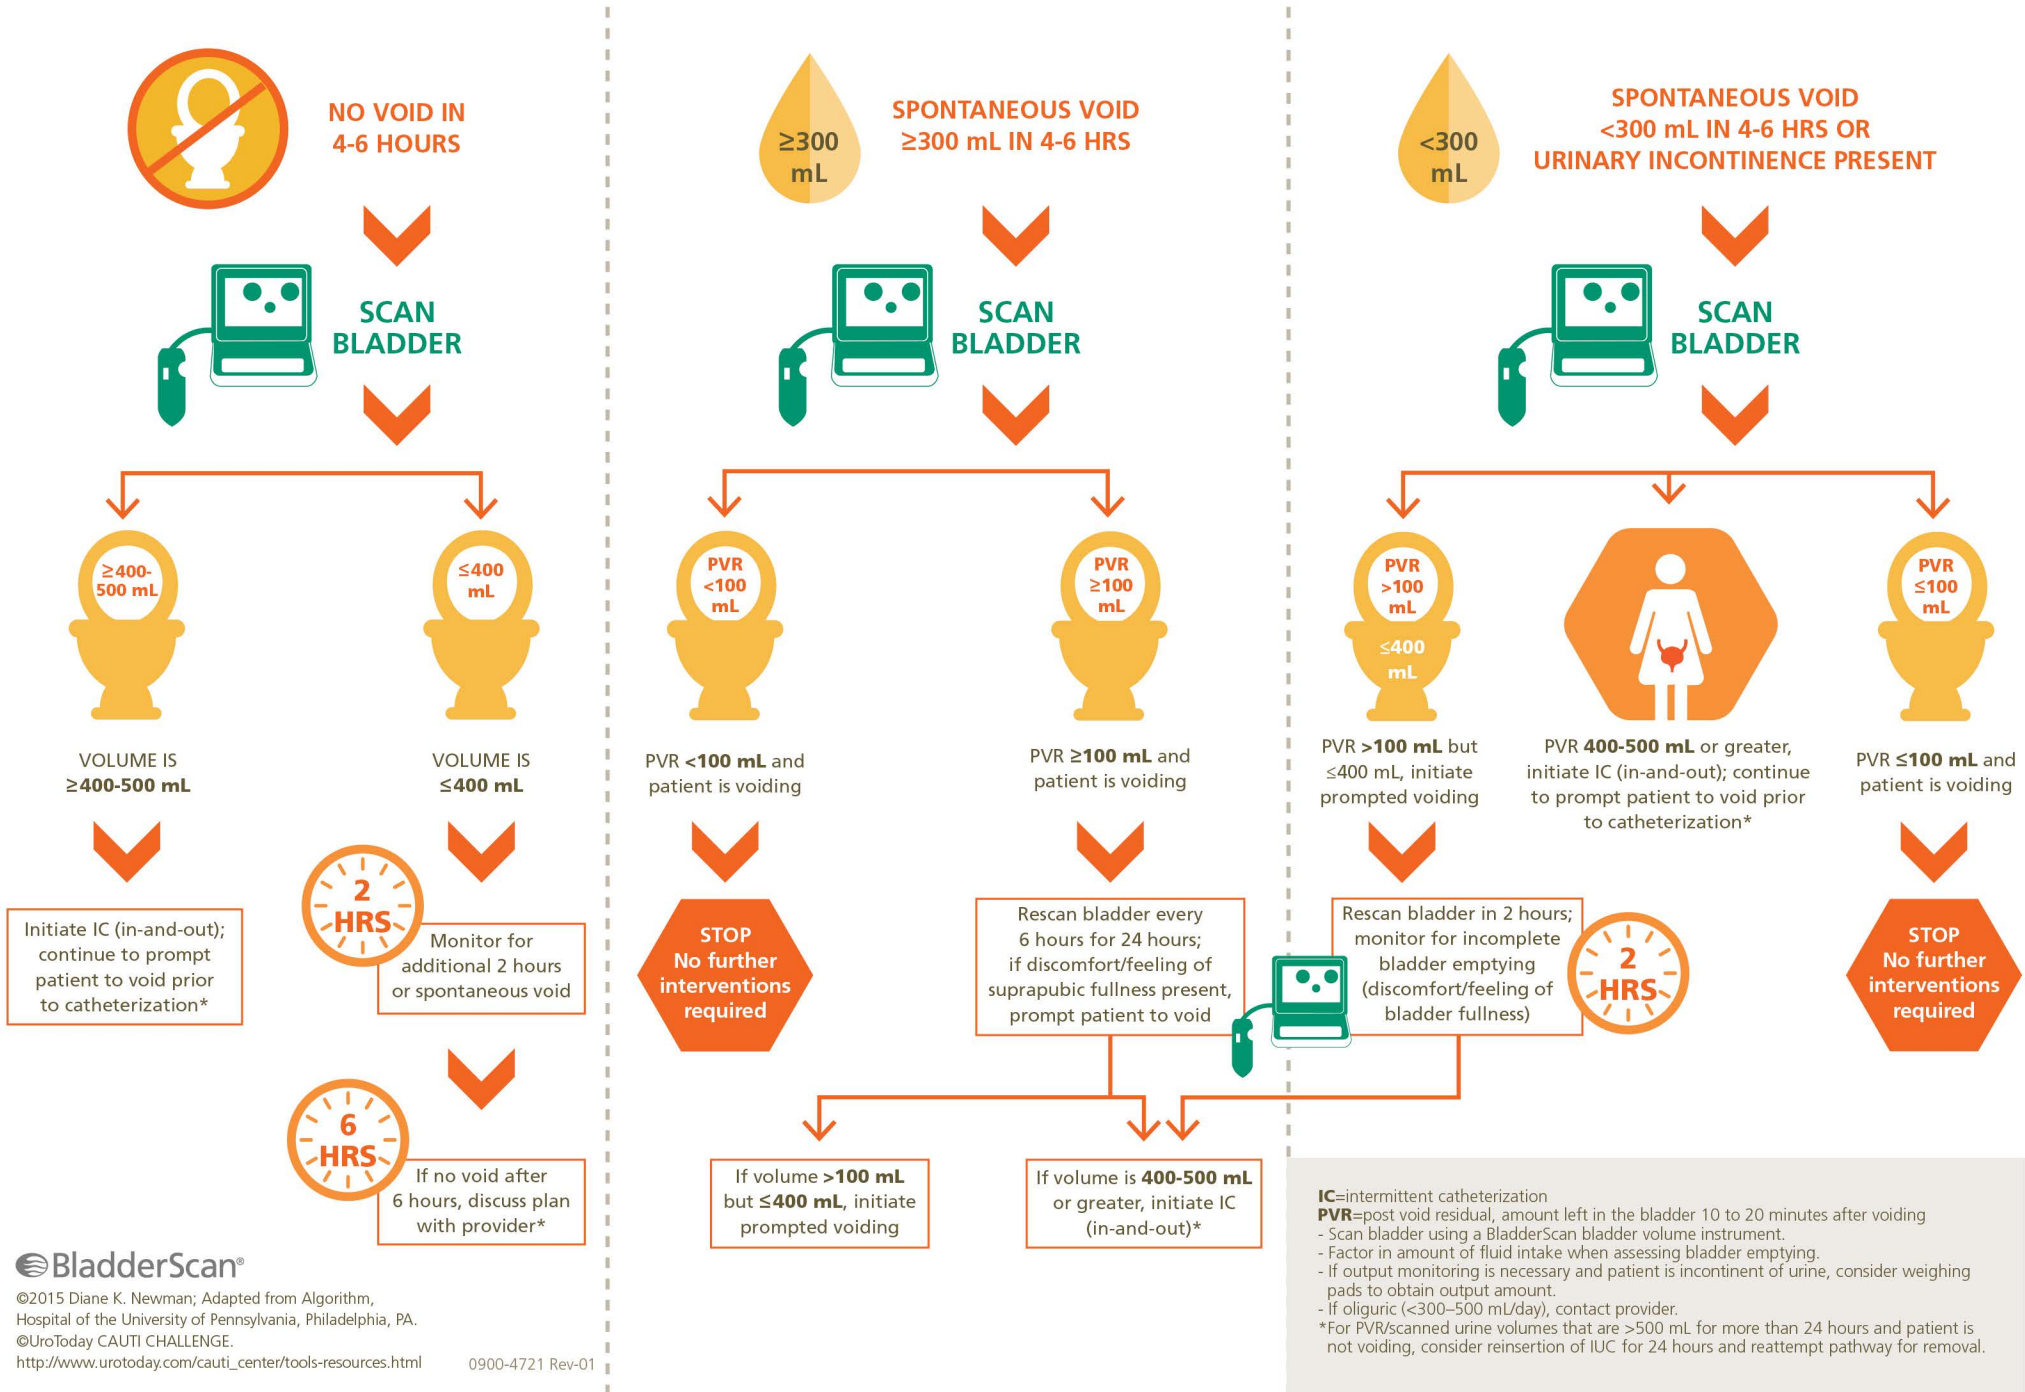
NO VOID IN 4-6 HOURS

SCAN BLADDER

$\geq$400-500 mL

$\leq$400 mL

VOLUME IS $\geq$400-500 mL

VOLUME IS $\leq$400 mL

Initiate IC (in-and-out); continue to prompt patient to void prior to catheterization*

2 HRS

Monitor for additional 2 hours or spontaneous void

6 HRS

If no void after 6 hours, discuss plan with provider*

$\geq$300 mL

SPONTANEOUS VOID $\geq$300 mL IN 4-6 HRS

SCAN BLADDER

PVR <100 mL

PVR $\geq$100 mL

PVR <100 mL and patient is voiding

PVR $\geq$100 mL and patient is voiding

STOP No further interventions required

Rescan bladder every 6 hours for 24 hours; if discomfort/feeling of suprapubic fullness present, prompt patient to void

If volume >100 mL but $\leq$400 mL, initiate prompted voiding

If volume is 400-500 mL or greater, initiate IC (in-and-out)*

<300 mL

SPONTANEOUS VOID <300 mL IN 4-6 HRS OR URINARY INCONTINENCE PRESENT

SCAN BLADDER

PVR >100 mL $\leq$400 mL

PVR $\leq$100 mL

PVR >100 mL but $\leq$400 mL, initiate prompted voiding

PVR 400-500 mL or greater, initiate IC (in-and-out); continue to prompt patient to void prior to catheterization*

PVR $\leq$100 mL and patient is voiding

Rescan bladder in 2 hours; monitor for incomplete bladder emptying (discomfort/feeling of bladder fullness)

2 HRS

STOP No further interventions required

IC=intermittent catheterization
PVR=post void residual, amount left in the bladder 10 to 20 minutes after voiding
- Scan bladder using a BladderScan bladder volume instrument.
- Factor in amount of fluid intake when assessing bladder emptying.
- If output monitoring is necessary and patient is incontinent of urine, consider weighing pads to obtain output amount.
- If oliguric (<300–500 mL/day), contact provider.
*For PVR/scanned urine volumes that are >500 mL for more than 24 hours and patient is not voiding, consider reinsertion of IUC for 24 hours and reattempt pathway for removal.

BladderScan®
©2015 Diane K. Newman; Adapted from Algorithm, Hospital of the University of Pennsylvania, Philadelphia, PA.
©UroToday CAUTI CHALLENGE.
http://www.urotoday.com/cauti_center/tools-resources.html
0900-4721 Rev-01